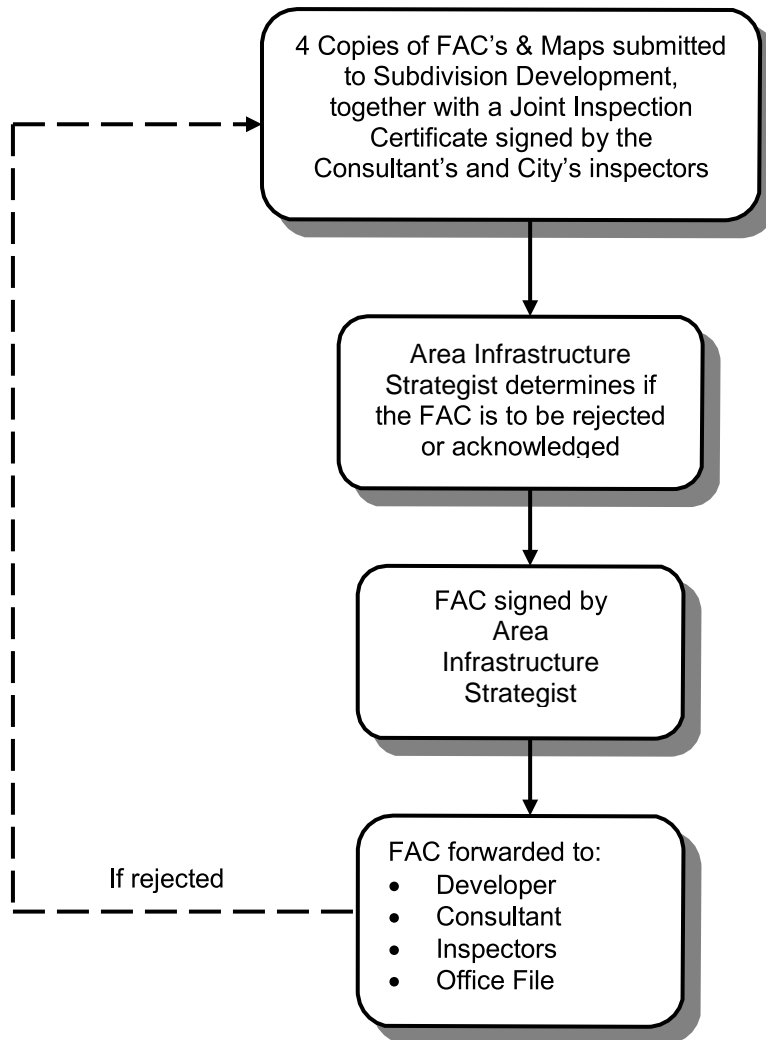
4 Copies of FAC's & Maps submitted to Subdivision Development, together with a Joint Inspection Certificate signed by the Consultant's and City's inspectors

Area Infrastructure Strategist determines if the FAC is to be rejected or acknowledged

FAC signed by Area Infrastructure Strategist

FAC forwarded to:
- Developer
- Consultant
- Inspectors
- Office File

If rejected